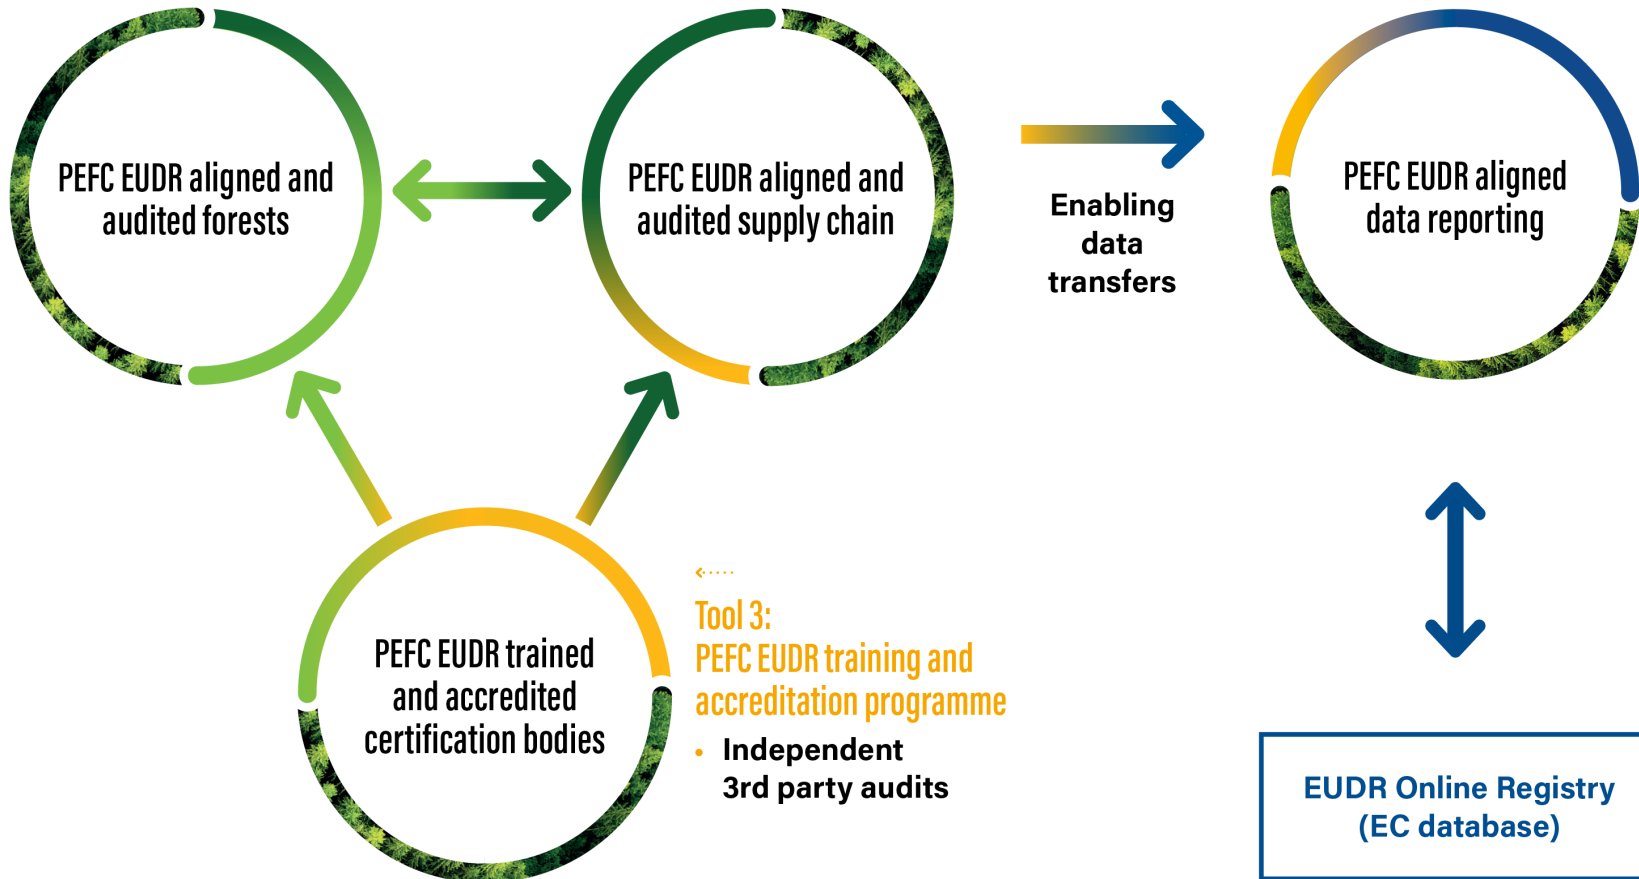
PEFC EUDR aligned and audited forests

PEFC EUDR aligned and audited supply chain

Enabling data transfers

PEFC EUDR aligned data reporting

PEFC EUDR trained and accredited certification bodies

Tool 3:
PEFC EUDR training and accreditation programme

• Independent 3rd party audits

EUDR Online Registry (EC database)